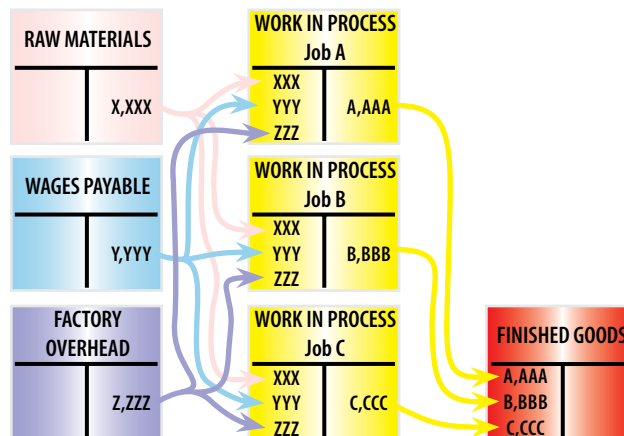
RAW MATERIALS

X,XXX

WAGES PAYABLE

Y,YYY

FACTORY OVERHEAD

Z,ZZZ

WORK IN PROCESS
Job A

XXX
YYY
ZZZ

A,AAA

WORK IN PROCESS
Job B

XXX
YYY
ZZZ

B,BBB

WORK IN PROCESS
Job C

XXX
YYY
ZZZ

C,CCC

FINISHED GOODS

A,AAA
B,BBB
C,CCC